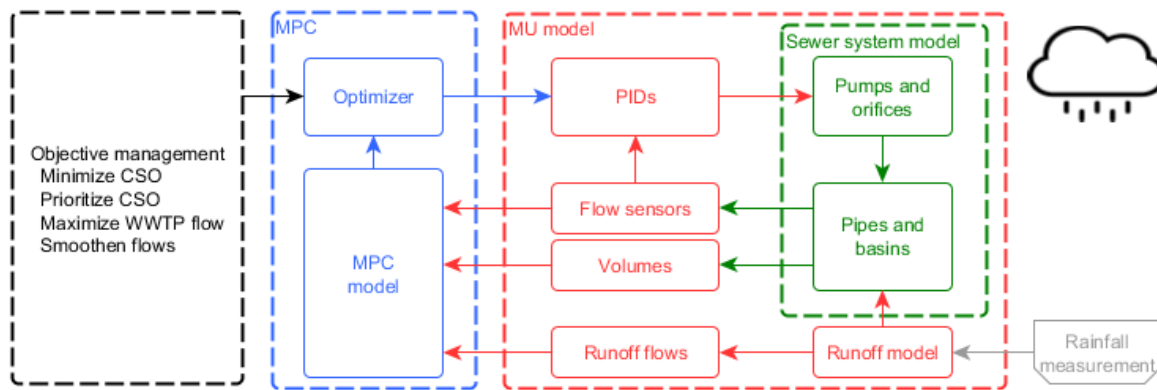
Objective management
Minimize CSO
Prioritize CSO
Maximize WWTP flow
Smoothen flows

MPC
Optimizer
MPC model

MU model
PIDs
Flow sensors
Volumes
Runoff flows
Runoff model

Sewer system model
Pumps and orifices
Pipes and basins

Rainfall measurement